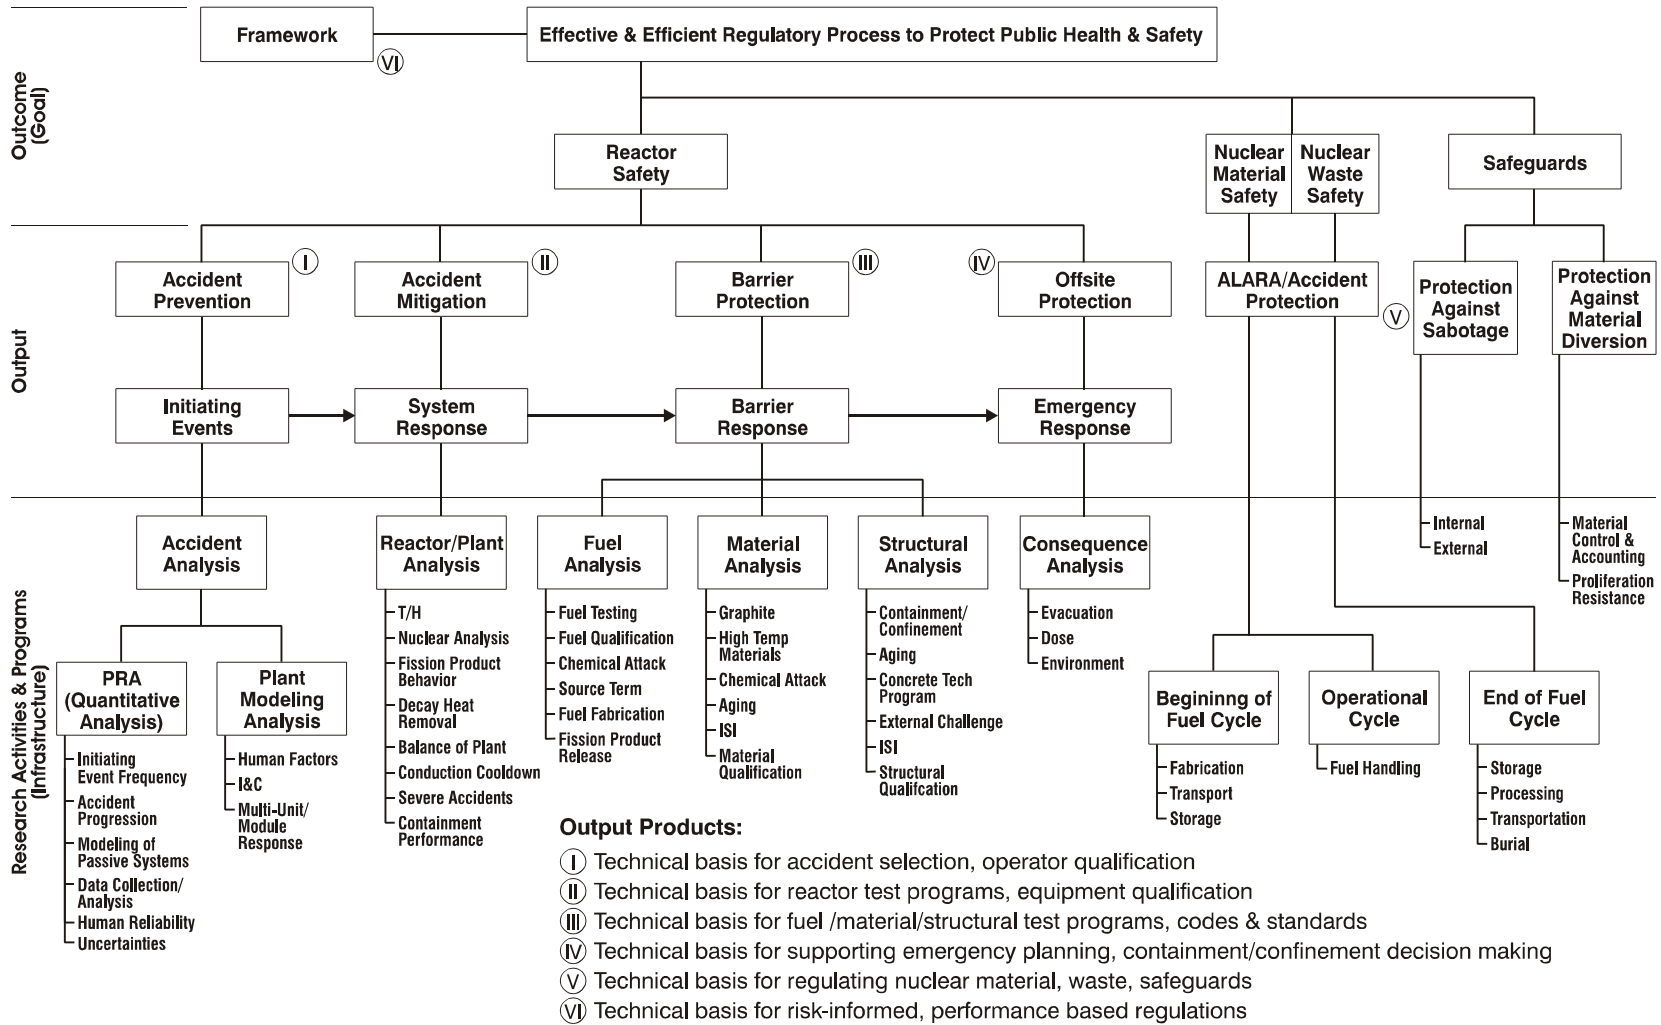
Outcome (Goal)

Framework

VI

Effective & Efficient Regulatory Process to Protect Public Health & Safety

Reactor Safety

Nuclear Material Safety

Nuclear Waste Safety

Safeguards

Output

I Accident Prevention

II Accident Mitigation

III Barrier Protection

IV Offsite Protection

ALARA/Accident Protection

V

Protection Against Sabotage

Protection Against Material Diversion

Initiating Events

System Response

Barrier Response

Emergency Response

Research Activities & Programs (Infrastructure)

Accident Analysis

Reactor/Plant Analysis
T/H
Nuclear Analysis
Fission Product Behavior
Decay Heat Removal
Balance of Plant
Conduction Cooldown
Severe Accidents
Containment Performance

Fuel Analysis
Fuel Testing
Fuel Qualification
Chemical Attack
Source Term
Fuel Fabrication
Fission Product Release

Material Analysis
Graphite
High Temp Materials
Chemical Attack
Aging
ISI
Material Qualification

Structural Analysis
Containment/ Confinement
Aging
Concrete Tech Program
External Challenge
ISI
Structural Qualifcation

Consequence Analysis
Evacuation
Dose
Environment

Internal
External

Material Control & Accounting
Proliferation Resistance

PRA (Quantitative Analysis)
Initiating Event Frequency
Accident Progression
Modeling of Passive Systems
Data Collection/ Analysis
Human Reliability
Uncertainties

Plant Modeling Analysis
Human Factors
I&C
Multi-Unit/ Module Response

Begininng of Fuel Cycle
Fabrication
Transport
Storage

Operational Cycle
Fuel Handling

End of Fuel Cycle
Storage
Processing
Transportation
Burial

Output Products:
I Technical basis for accident selection, operator qualification
II Technical basis for reactor test programs, equipment qualification
III Technical basis for fuel /material/structural test programs, codes & standards
IV Technical basis for supporting emergency planning, containment/confinement decision making
V Technical basis for regulating nuclear material, waste, safeguards
VI Technical basis for risk-informed, performance based regulations